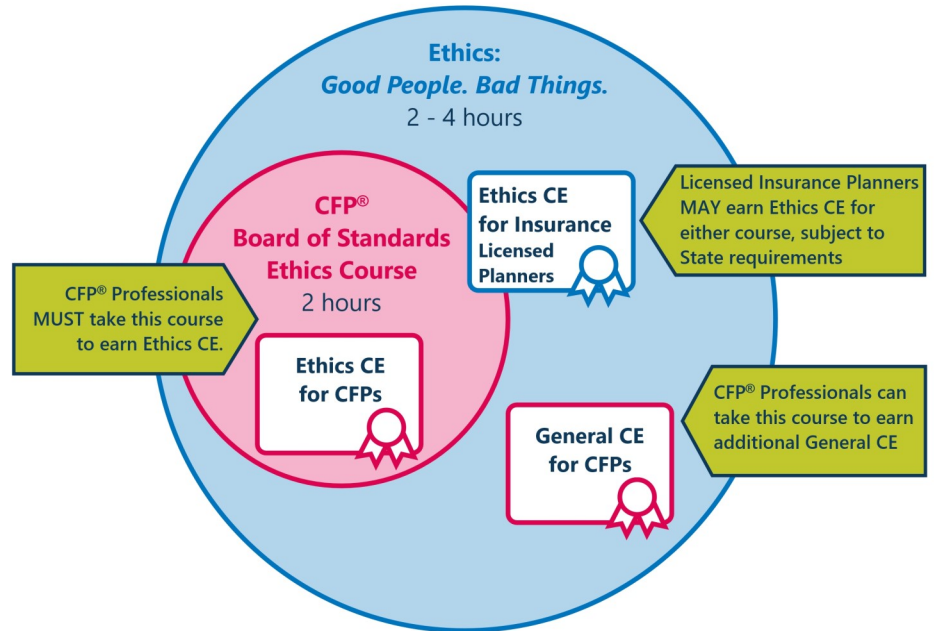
Ethics:
Good People. Bad Things.
2 - 4 hours

CFP®
Board of Standards
Ethics Course
2 hours

Ethics CE
for CFPs

Ethics CE
for Insurance
Licensed
Planners

Licensed Insurance Planners MAY earn Ethics CE for either course, subject to State requirements

CFP® Professionals MUST take this course to earn Ethics CE.

CFP® Professionals can take this course to earn additional General CE

General CE
for CFPs